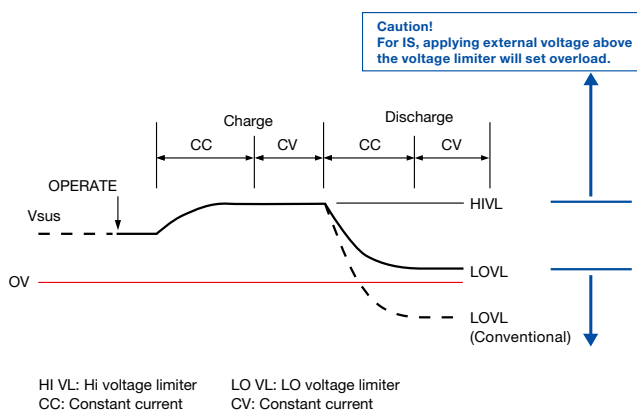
Caution!
For IS, applying external voltage above the voltage limiter will set overload.

Charge

Discharge

CC

CV

CC

CV

OPERATE

Vsus

HIVL

LOVL

OV

LOVL
(Conventional)

HI VL: Hi voltage limiter
CC: Constant current

LO VL: LO voltage limiter
CV: Constant current